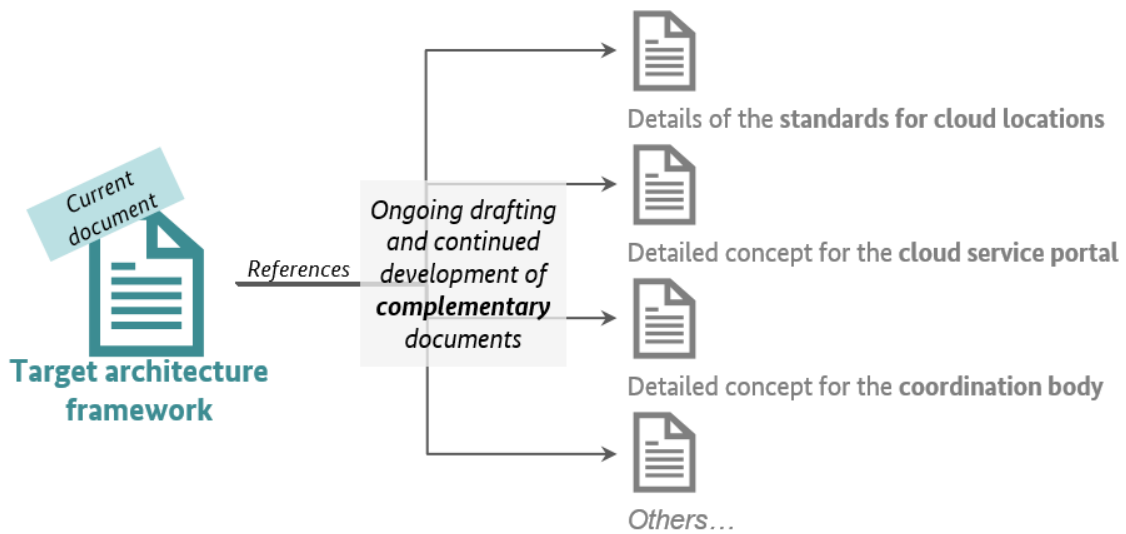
Current document

Target architecture framework

References

Ongoing drafting and continued development of **complementary** documents

Details of the **standards for cloud locations**

Detailed concept for the **cloud service portal**

Detailed concept for the **coordination body**

Others…